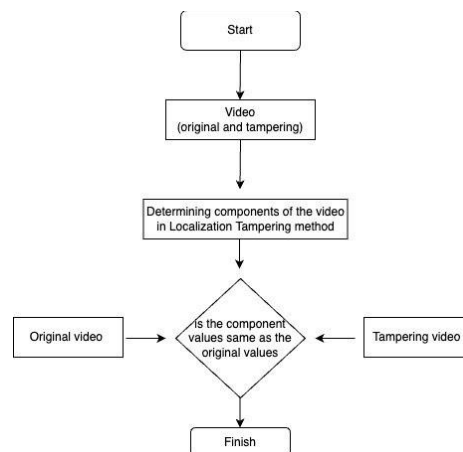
Start

Video
(original and tampering)

Determining components of the video in Localization Tampering method

Original video

is the component values same as the original values

Tampering video

Finish